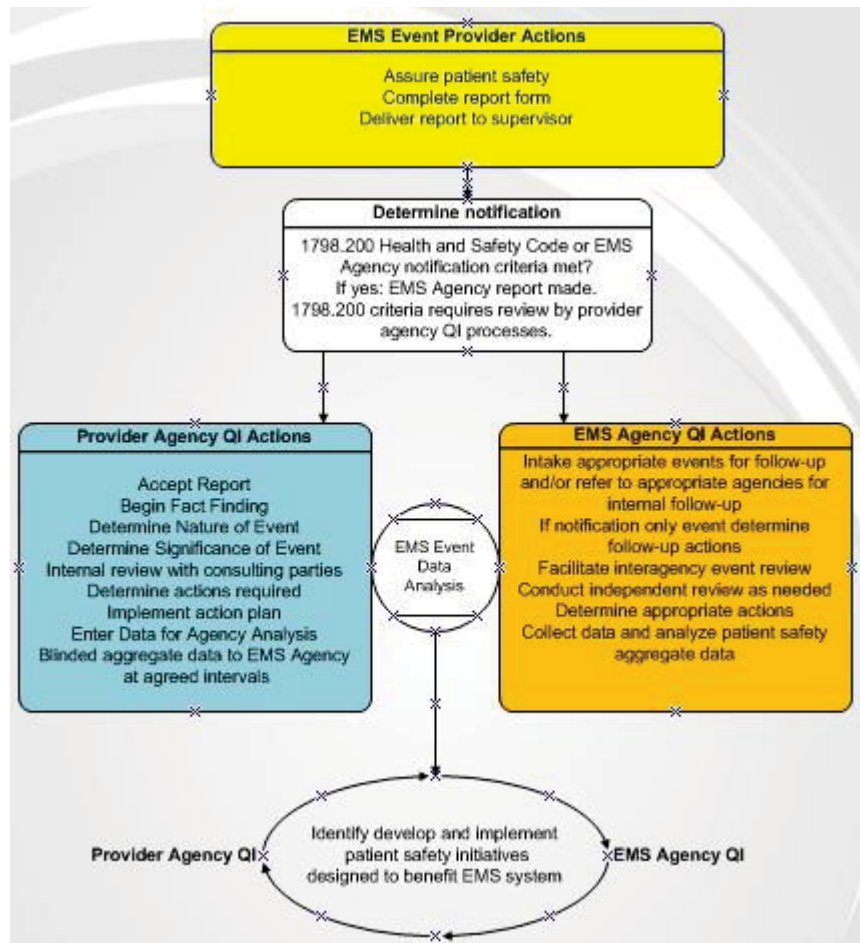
EMS Event Provider Actions

Assure patient safety
Complete report form
Deliver report to supervisor

Determine notification

1798.200 Health and Safety Code or EMS Agency notification criteria met?
If yes: EMS Agency report made.
1798.200 criteria requires review by provider agency QI processes.

Provider Agency QI Actions

Accept Report
Begin Fact Finding
Determine Nature of Event
Determine Significance of Event
Internal review with consulting parties
Determine actions required
Implement action plan
Enter Data for Agency Analysis
Blinded aggregate data to EMS Agency at agreed intervals

EMS Event Data Analysis

EMS Agency QI Actions

Intake appropriate events for follow-up and/or refer to appropriate agencies for internal follow-up
If notification only event determine follow-up actions
Facilitate interagency event review
Conduct independent review as needed
Determine appropriate actions
Collect data and analyze patient safety aggregate data

Provider Agency QI

Identify develop and implement patient safety initiatives designed to benefit EMS system

EMS Agency QI